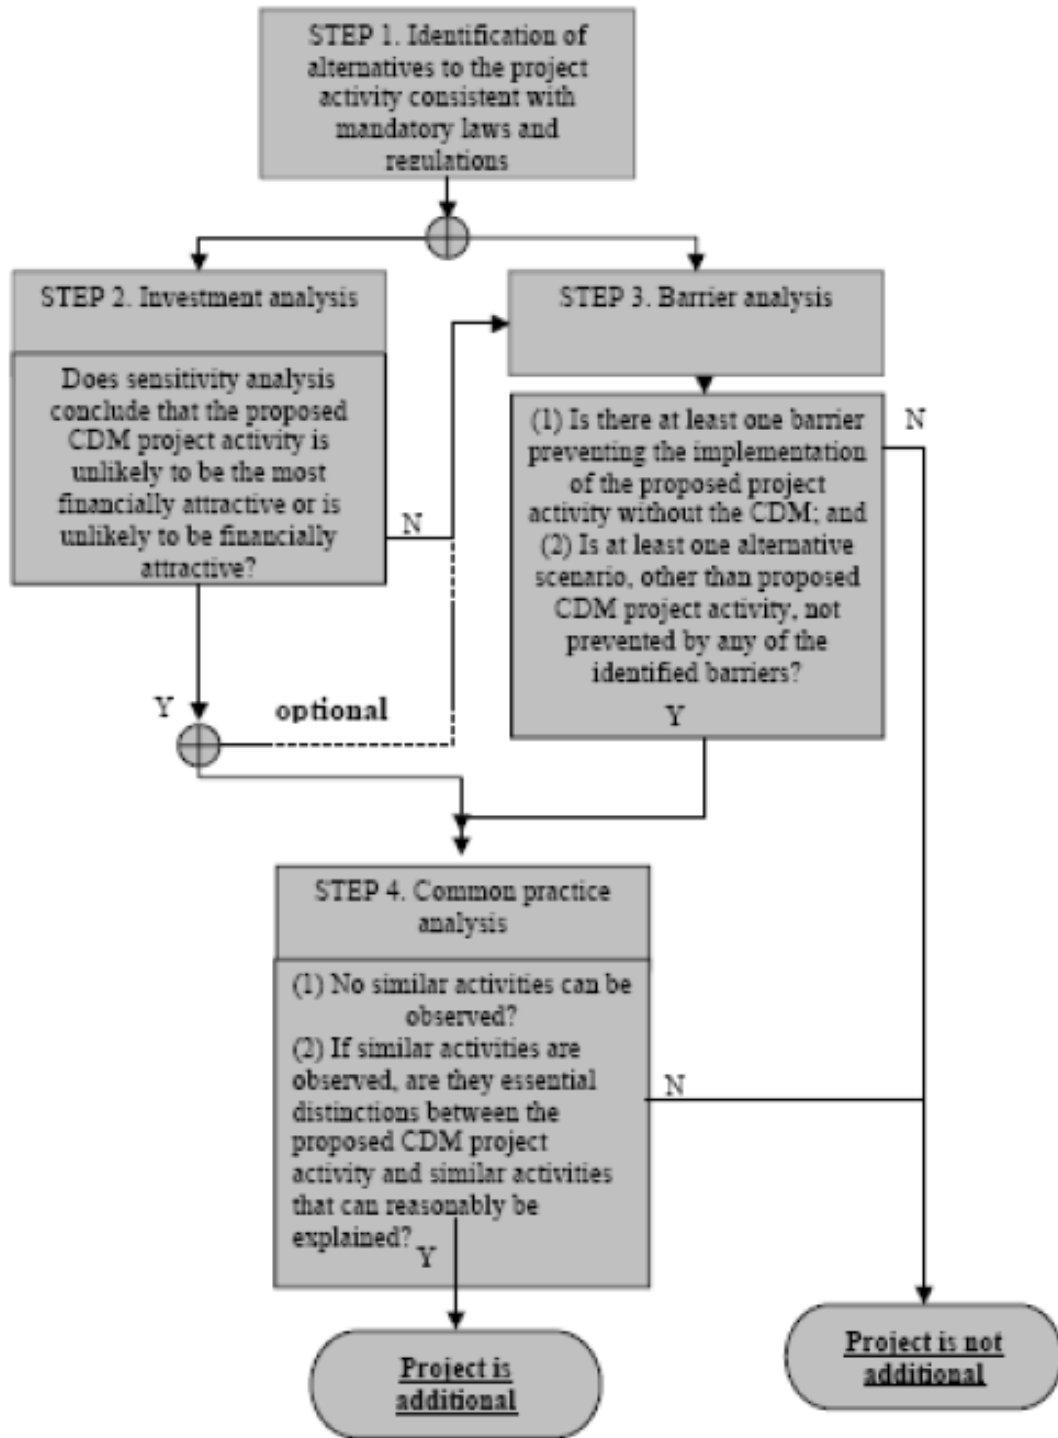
STEP 1. Identification of alternatives to the project activity consistent with mandatory laws and regulations

STEP 2. Investment analysis

Does sensitivity analysis conclude that the proposed CDM project activity is unlikely to be the most financially attractive or is unlikely to be financially attractive?

N

Y

optional

STEP 3. Barrier analysis

(1) Is there at least one barrier preventing the implementation of the proposed project activity without the CDM; and
(2) Is at least one alternative scenario, other than proposed CDM project activity, not prevented by any of the identified barriers?

N

Y

STEP 4. Common practice analysis

(1) No similar activities can be observed?
(2) If similar activities are observed, are they essential distinctions between the proposed CDM project activity and similar activities that can reasonably be explained?

Y

N

Project is additional

Project is not additional